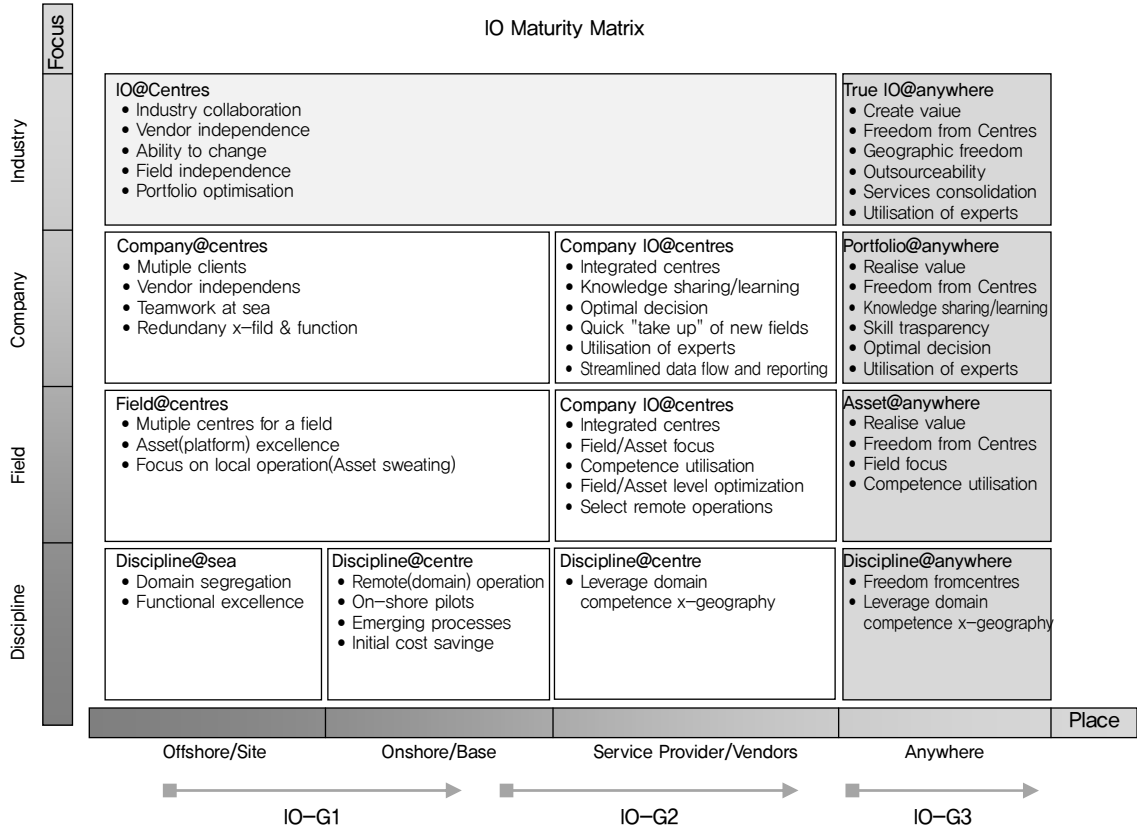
IO Maturity Matrix

Focus

Industry

Company

Field

Discipline

IO@Centres
• Industry collaboration
• Vendor independence
• Ability to change
• Field independence
• Portfolio optimisation

True IO@anywhere
• Create vaiue
• Freedom from Centres
• Geographic freedom
• Outsourceability
• Services consolidation
• Utilisation of experts

Company@centres
• Mutiple clients
• Vendor independens
• Teamwork at sea
• Redundany x–fild & function

Company IO@centres
• Integrated centres
• Knowledge sharing/learning
• Optimal decision
• Quick "take up" of new fields
• Utilisation of experts
• Streamlined data flow and reporting

Portfolio@anywhere
• Realise value
• Freedom from Centres
• Knowledge sharing/learning
• Skill trasparency
• Optimal decision
• Utilisation of experts

Field@centres
• Mutiple centres for a field
• Asset(platform) excellence
• Focus on local operation(Asset sweating)

Company IO@centres
• Integrated centres
• Field/Asset focus
• Competence utilisation
• Field/Asset level optimization
• Select remote operations

Asset@anywhere
• Realise value
• Freedom from Centres
• Field focus
• Competence utilisation

Discipline@sea
• Domain segregation
• Functional excellence

Discipline@centre
• Remote(domain) operation
• On–shore pilots
• Emerging processes
• Initial cost savinge

Discipline@centre
• Leverage domain competence x–geography

Discipline@anywhere
• Freedom fromcentres
• Leverage domain competence x–geography

Place

Offshore/Site

Onshore/Base

Service Provider/Vendors

Anywhere

IO–G1

IO–G2

IO–G3